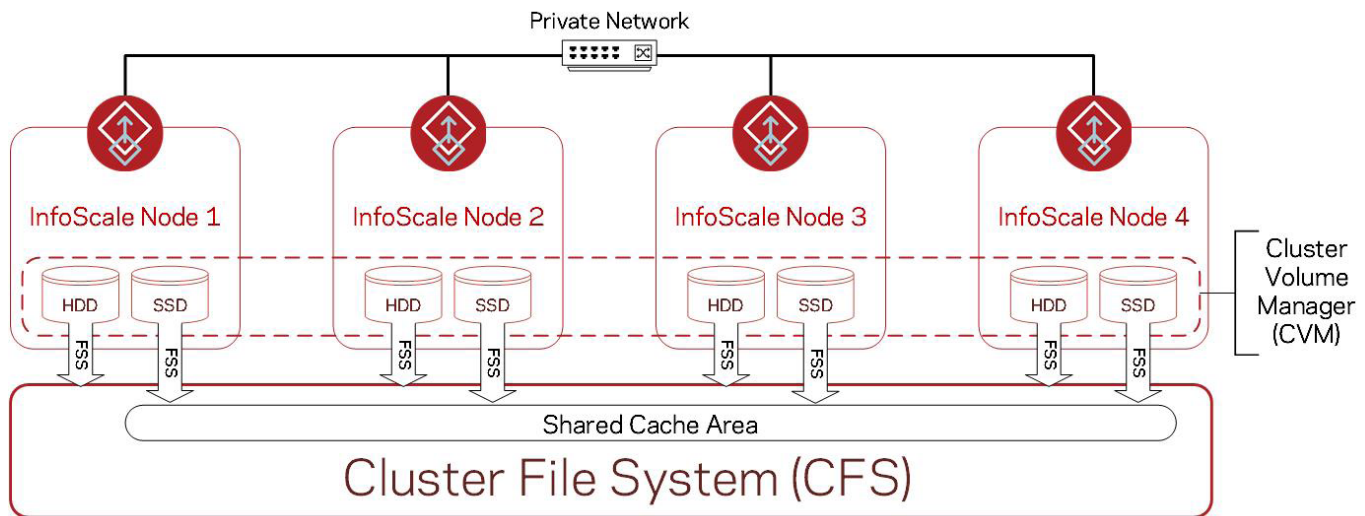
Private Network

InfoScale Node 1

HDD SSD

FSS FSS

InfoScale Node 2

HDD SSD

FSS FSS

InfoScale Node 3

HDD SSD

FSS FSS

InfoScale Node 4

HDD SSD

FSS FSS

Cluster Volume Manager (CVM)

Shared Cache Area

Cluster File System (CFS)